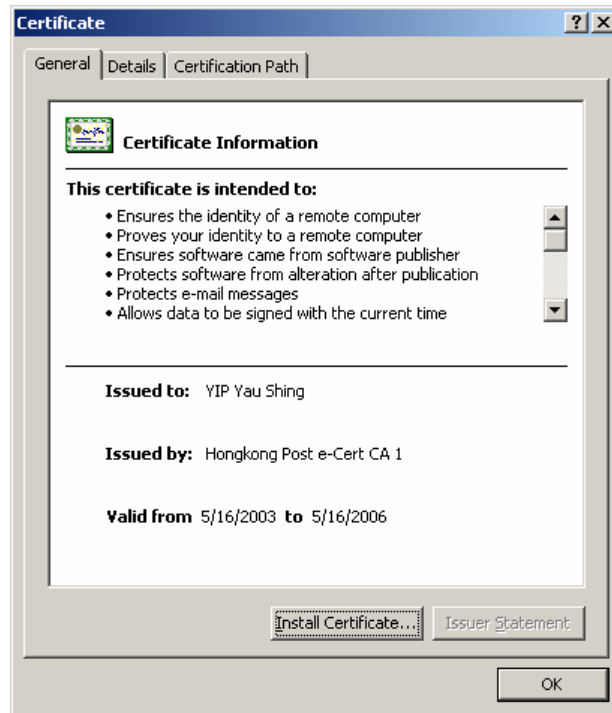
Certificate
?
X

General | Details | Certification Path

Certificate Information

This certificate is intended to:

• Ensures the identity of a remote computer
• Proves your identity to a remote computer
• Ensures software came from software publisher
• Protects software from alteration after publication
• Protects e-mail messages
• Allows data to be signed with the current time

Issued to: YIP Yau Shing

Issued by: Hongkong Post e-Cert CA 1

Valid from 5/16/2003 to 5/16/2006

Install Certificate...
Issuer Statement

OK